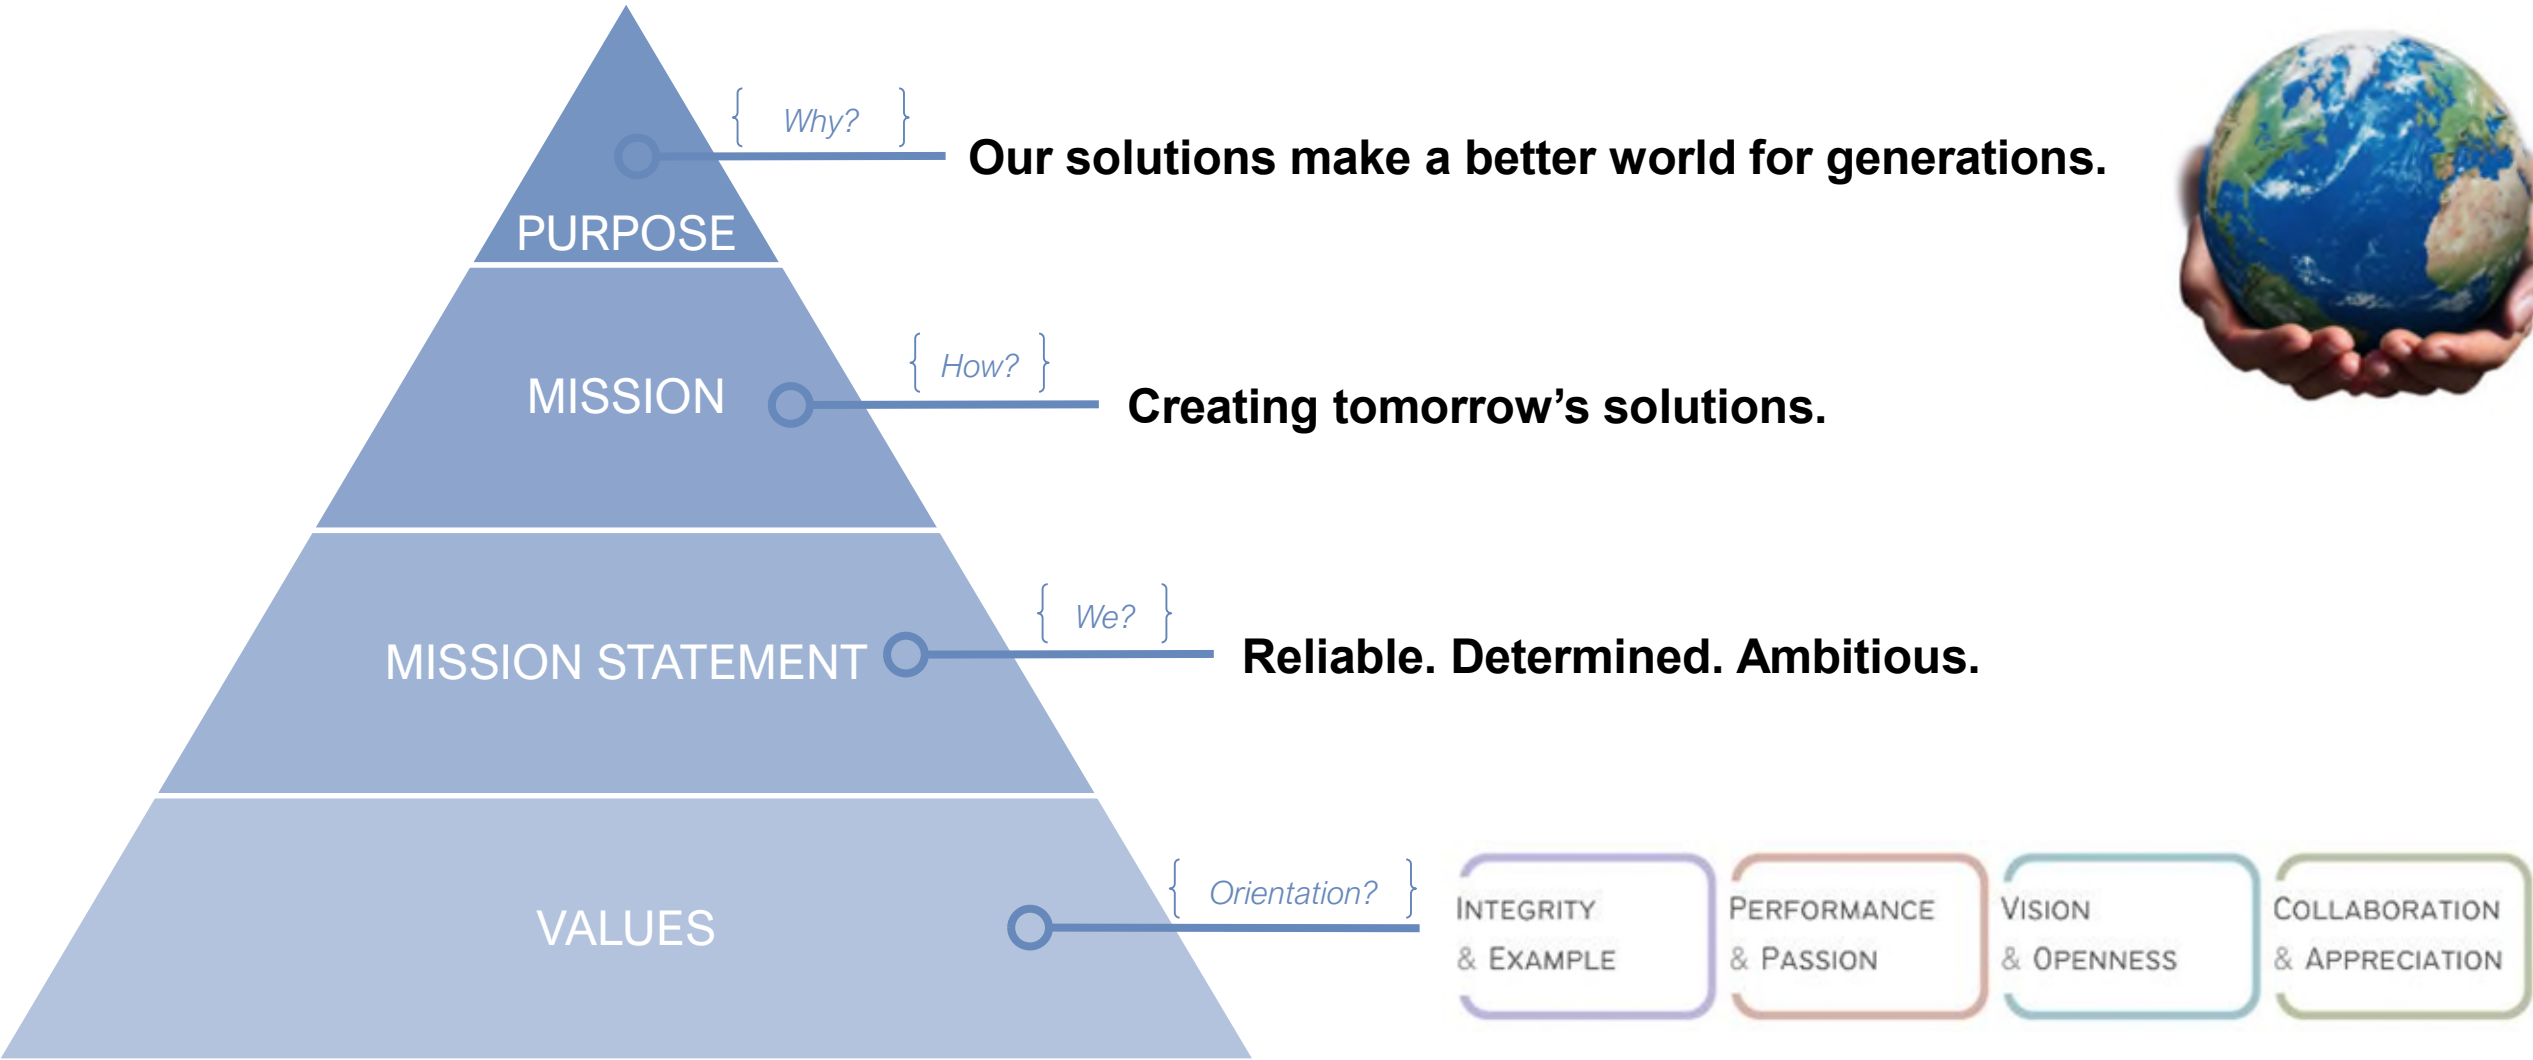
{ Why? }

PURPOSE

Our solutions make a better world for generations.

MISSION

{ How? }

Creating tomorrow's solutions.

MISSION STATEMENT

{ We? }

Reliable. Determined. Ambitious.

VALUES

{ Orientation? }

INTEGRITY & EXAMPLE

PERFORMANCE & PASSION

VISION & OPENNESS

COLLABORATION & APPRECIATION